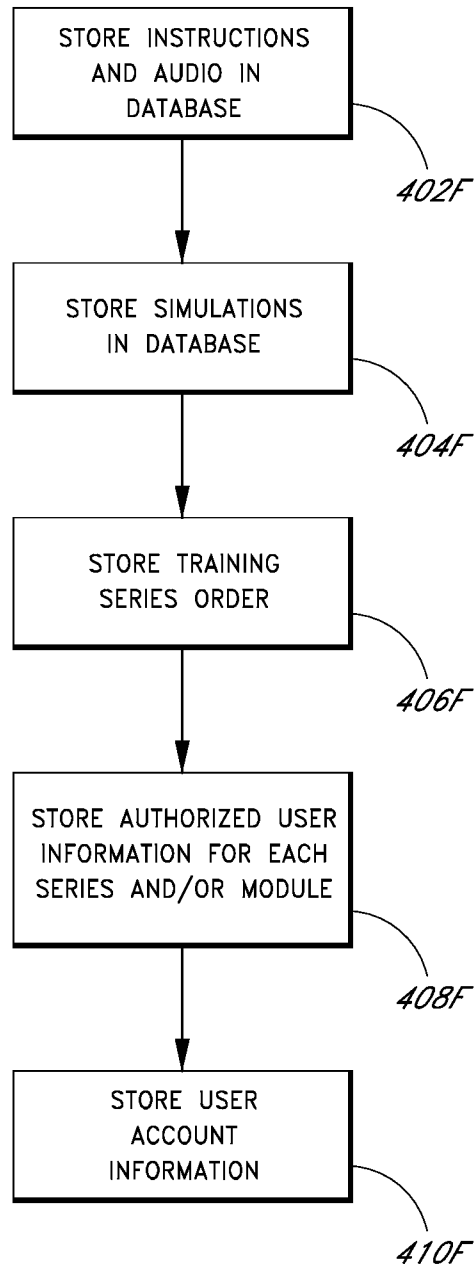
STORE INSTRUCTIONS AND AUDIO IN DATABASE

402F

STORE SIMULATIONS IN DATABASE

404F

STORE TRAINING SERIES ORDER

406F

STORE AUTHORIZED USER INFORMATION FOR EACH SERIES AND/OR MODULE

408F

STORE USER ACCOUNT INFORMATION

410F